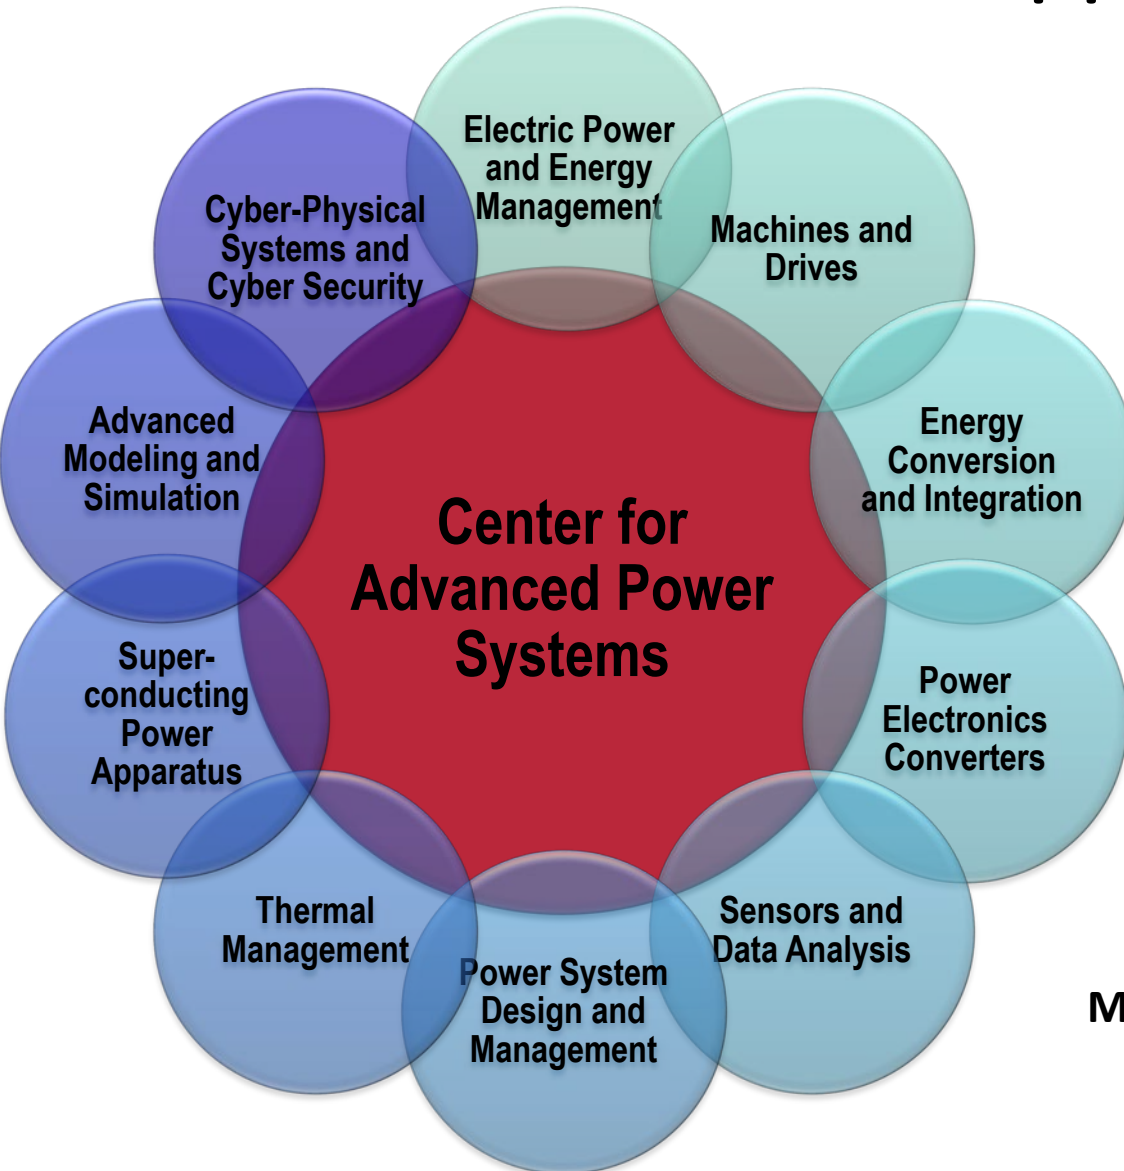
Center for Advanced Power Systems

Electric Power and Energy Management

Machines and Drives

Energy Conversion and Integration

Power Electronics Converters

Sensors and Data Analysis

Power System Design and Management

Thermal Management

Super-conducting Power Apparatus

Advanced Modeling and Simulation

Cyber-Physical Systems and Cyber Security

M